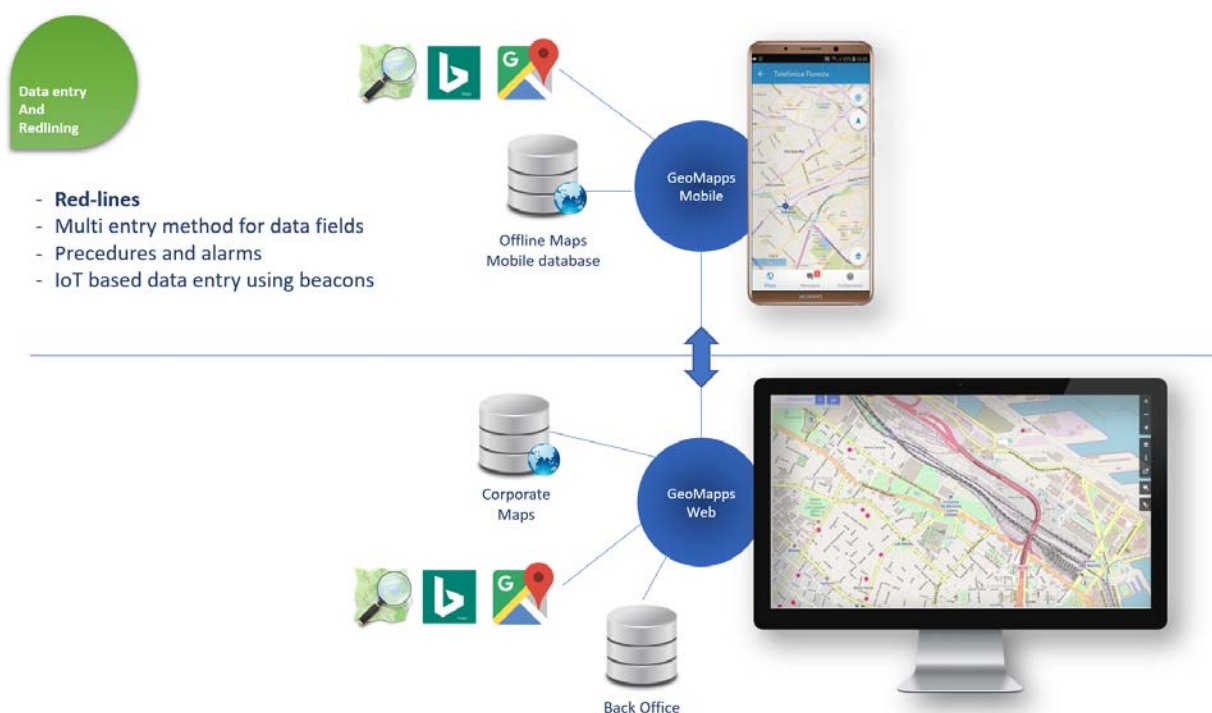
Data entry
And
Redlining

- **Red-lines**
- Multi entry method for data fields
- Precedures and alarms
- IoT based data entry using beacons

Offline Maps
Mobile database

GeoMapps
Mobile

Telefonica Foresta

Maps

HUAWEI

Corporate
Maps

GeoMapps
Web

Back Office